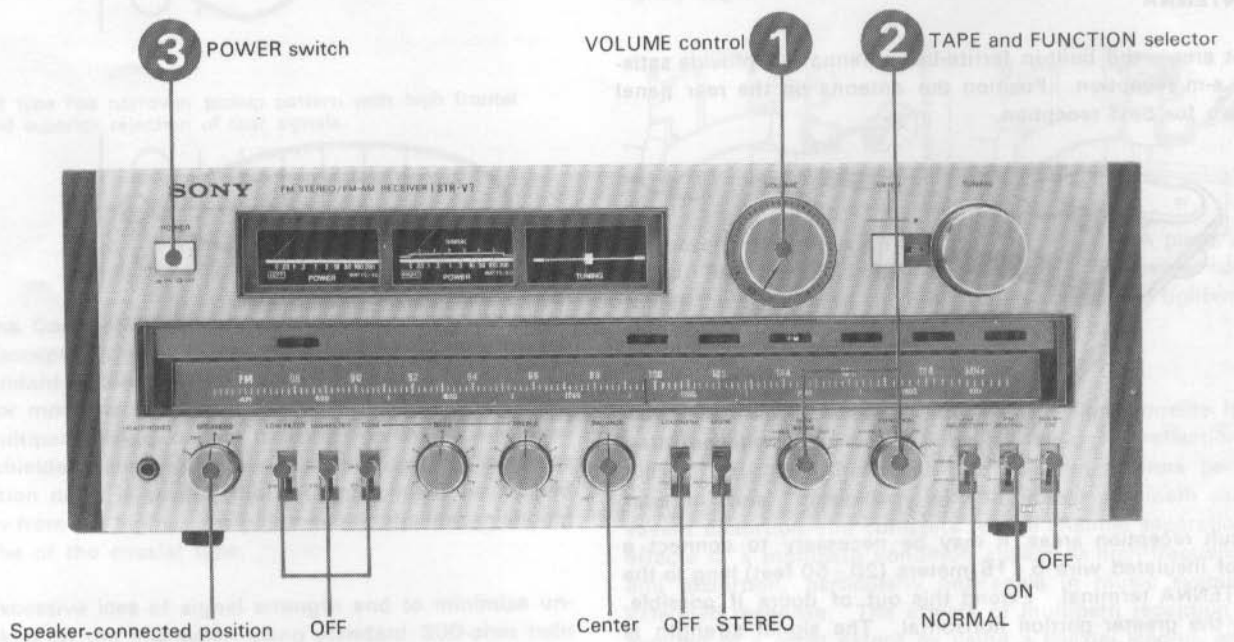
3 POWER switch

VOLUME control 1

2 TAPE and FUNCTION selector

SONY FM STEREO/FM-AM RECEIVER STR-V7

POWER

POWER

POWER

TUNING

Speaker-connected position

OFF

Center

OFF

STEREO

NORMAL

ON

OFF

OFF